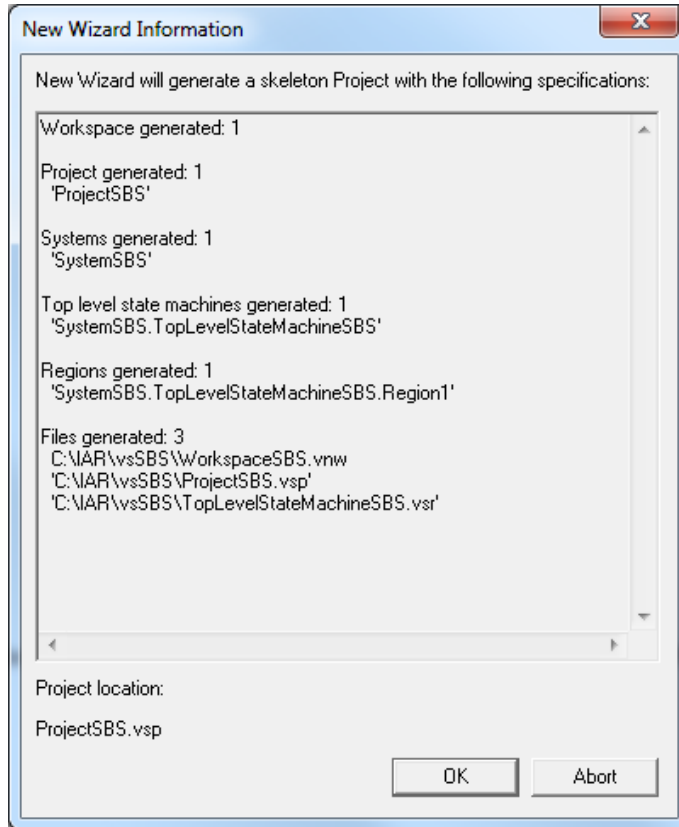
New Wizard Information

X

New Wizard will generate a skeleton Project with the following specifications:

Workspace generated: 1

Project generated: 1
'ProjectSBS'

Systems generated: 1
'SystemSBS'

Top level state machines generated: 1
'SystemSBS.TopLevelStateMachineSBS'

Regions generated: 1
'SystemSBS.TopLevelStateMachineSBS.Region1'

Files generated: 3
C:\IAR\vsSBS\WorkspaceSBS.vnw
'C:\IAR\vsSBS\ProjectSBS.vsp'
'C:\IAR\vsSBS\TopLevelStateMachineSBS.vsr'

Project location:

ProjectSBS.vsp

OK

Abort